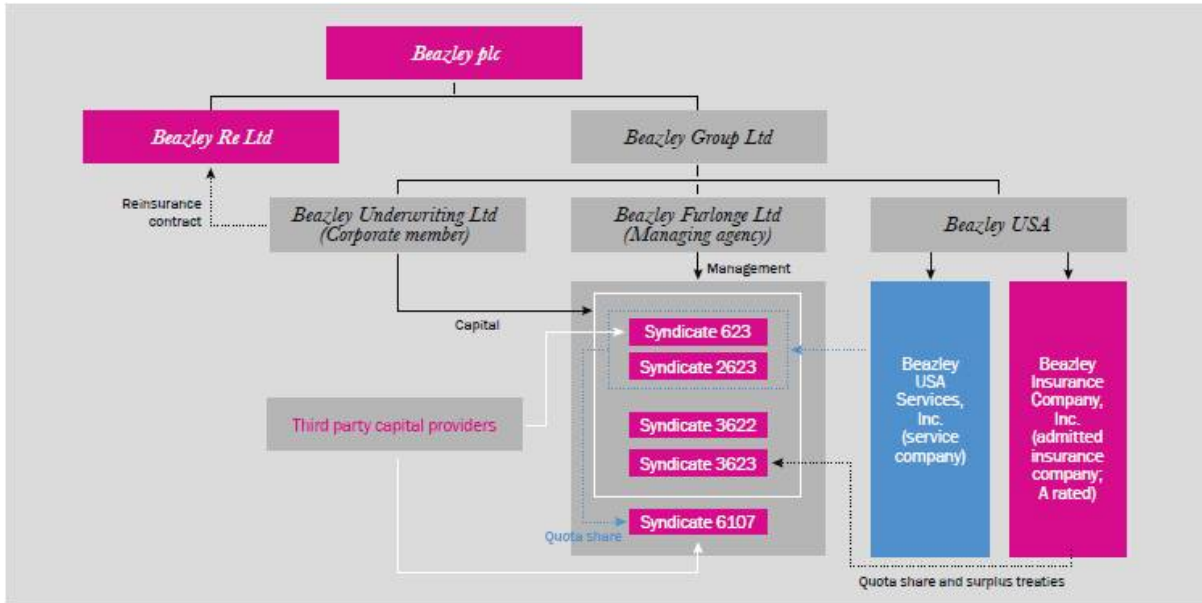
Beazley plc

Beazley Re Ltd

Beazley Group Ltd

Reinsurance contract

Beazley Underwriting Ltd (Corporate member)

Beazley Furlonge Ltd (Managing agency)

Beazley USA

Management

Capital

Syndicate 623

Syndicate 2623

Syndicate 3622

Syndicate 3623

Syndicate 6107

Third party capital providers

Quota share

Beazley USA Services, Inc. (service company)

Beazley Insurance Company, Inc. (admitted insurance company; A rated)

Quota share and surplus treaties